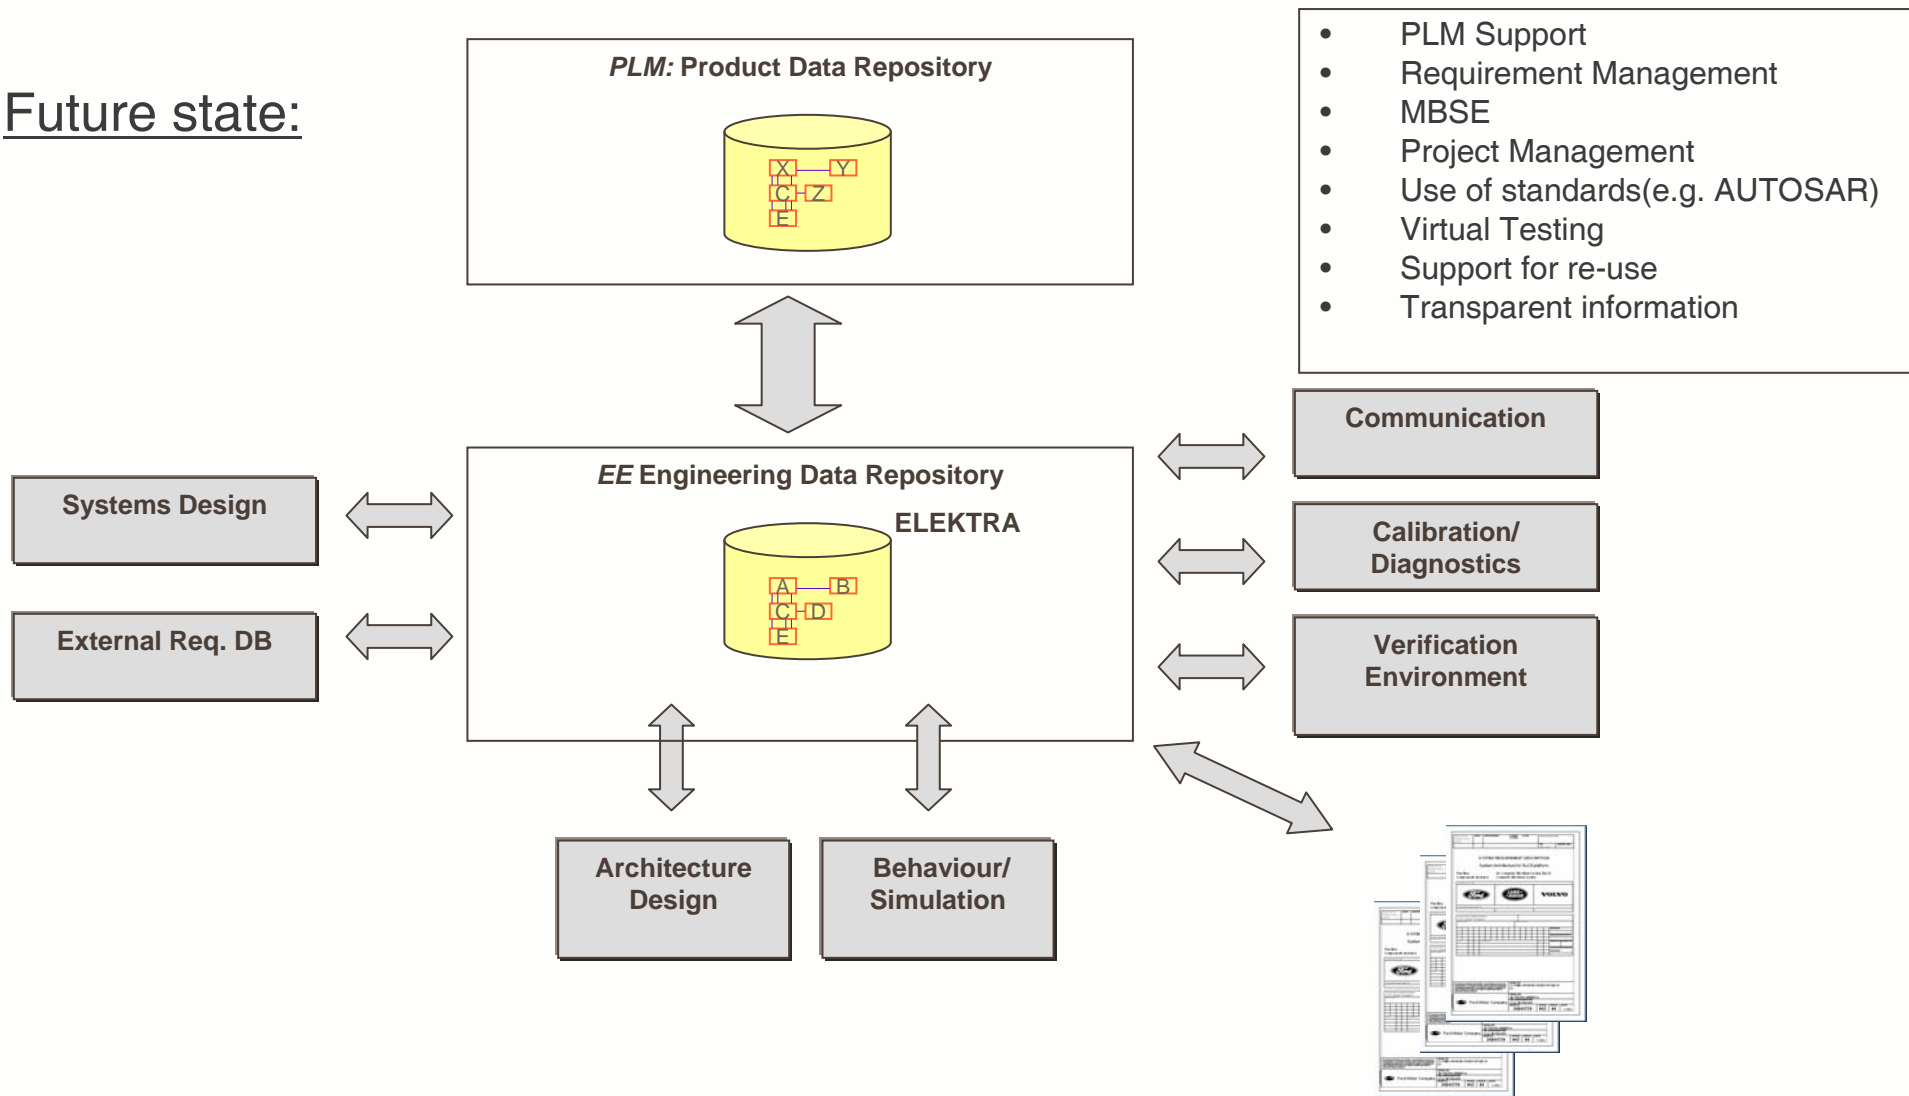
Future state:

PLM: Product Data Repository

X Y
C Z
E

- PLM Support
- Requirement Management
- MBSE
- Project Management
- Use of standards(e.g. AUTOSAR)
- Virtual Testing
- Support for re-use
- Transparent information

Communication

EE Engineering Data Repository

ELEKTRA

A B
C D
E

Systems Design

External Req. DB

Calibration/ Diagnostics

Verification Environment

Architecture Design

Behaviour/ Simulation

VOLVO